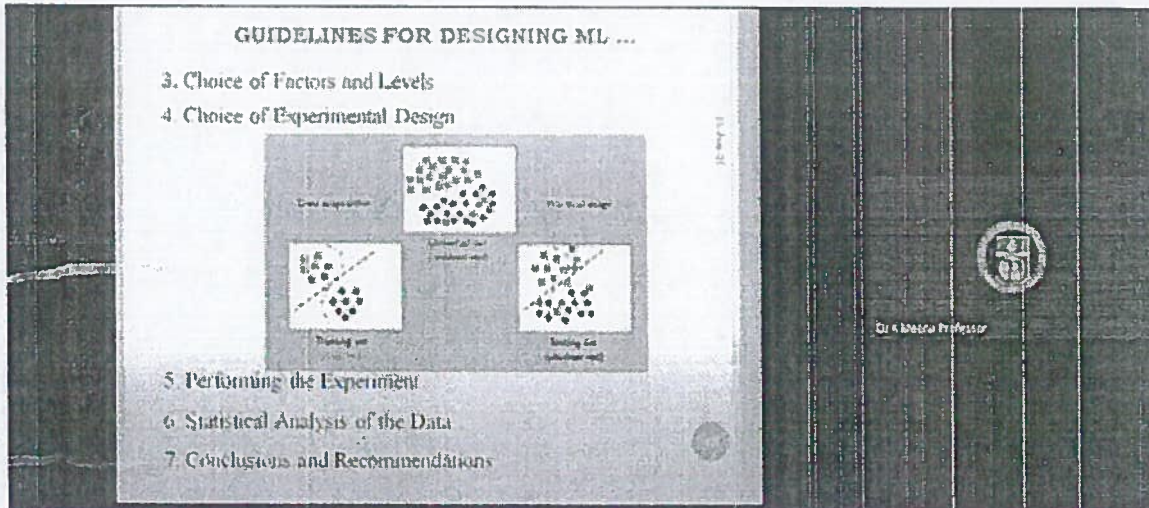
GUIDELINES FOR DESIGNING ML ...

3. Choice of Factors and Levels

4. Choice of Experimental Design

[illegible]

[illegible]

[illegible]

Training set

Testing set

5. Performing the Experiment

6. Statistical Analysis of the Data

7. Conclusions and Recommendations

Dr K Meena Professor